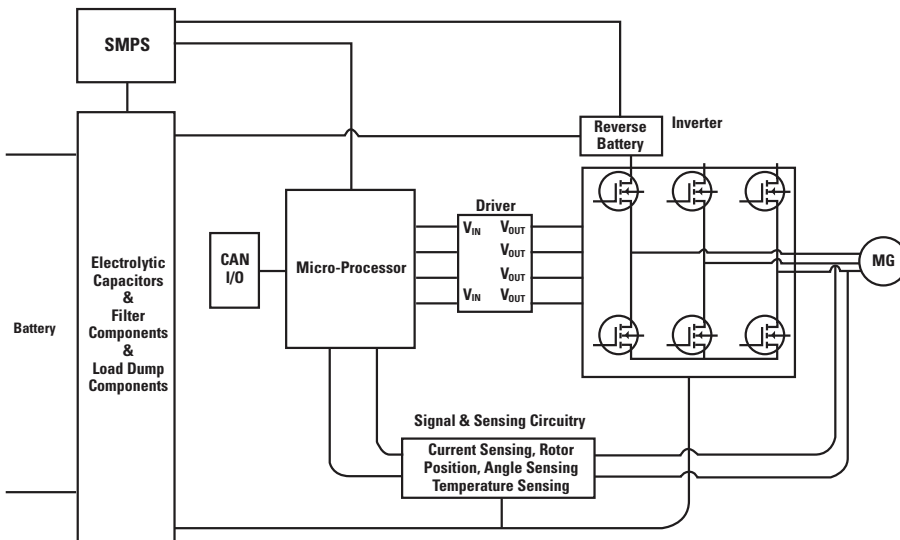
SMPS

Reverse Battery

Inverter

Battery

Electrolytic Capacitors & Filter Components & Load Dump Components

CAN I/O

Micro-Processor

Driver

$V_{IN}$ $V_{OUT}$

$V_{OUT}$

$V_{OUT}$

$V_{IN}$ $V_{OUT}$

MG

Signal & Sensing Circuitry

Current Sensing, Rotor Position, Angle Sensing Temperature Sensing